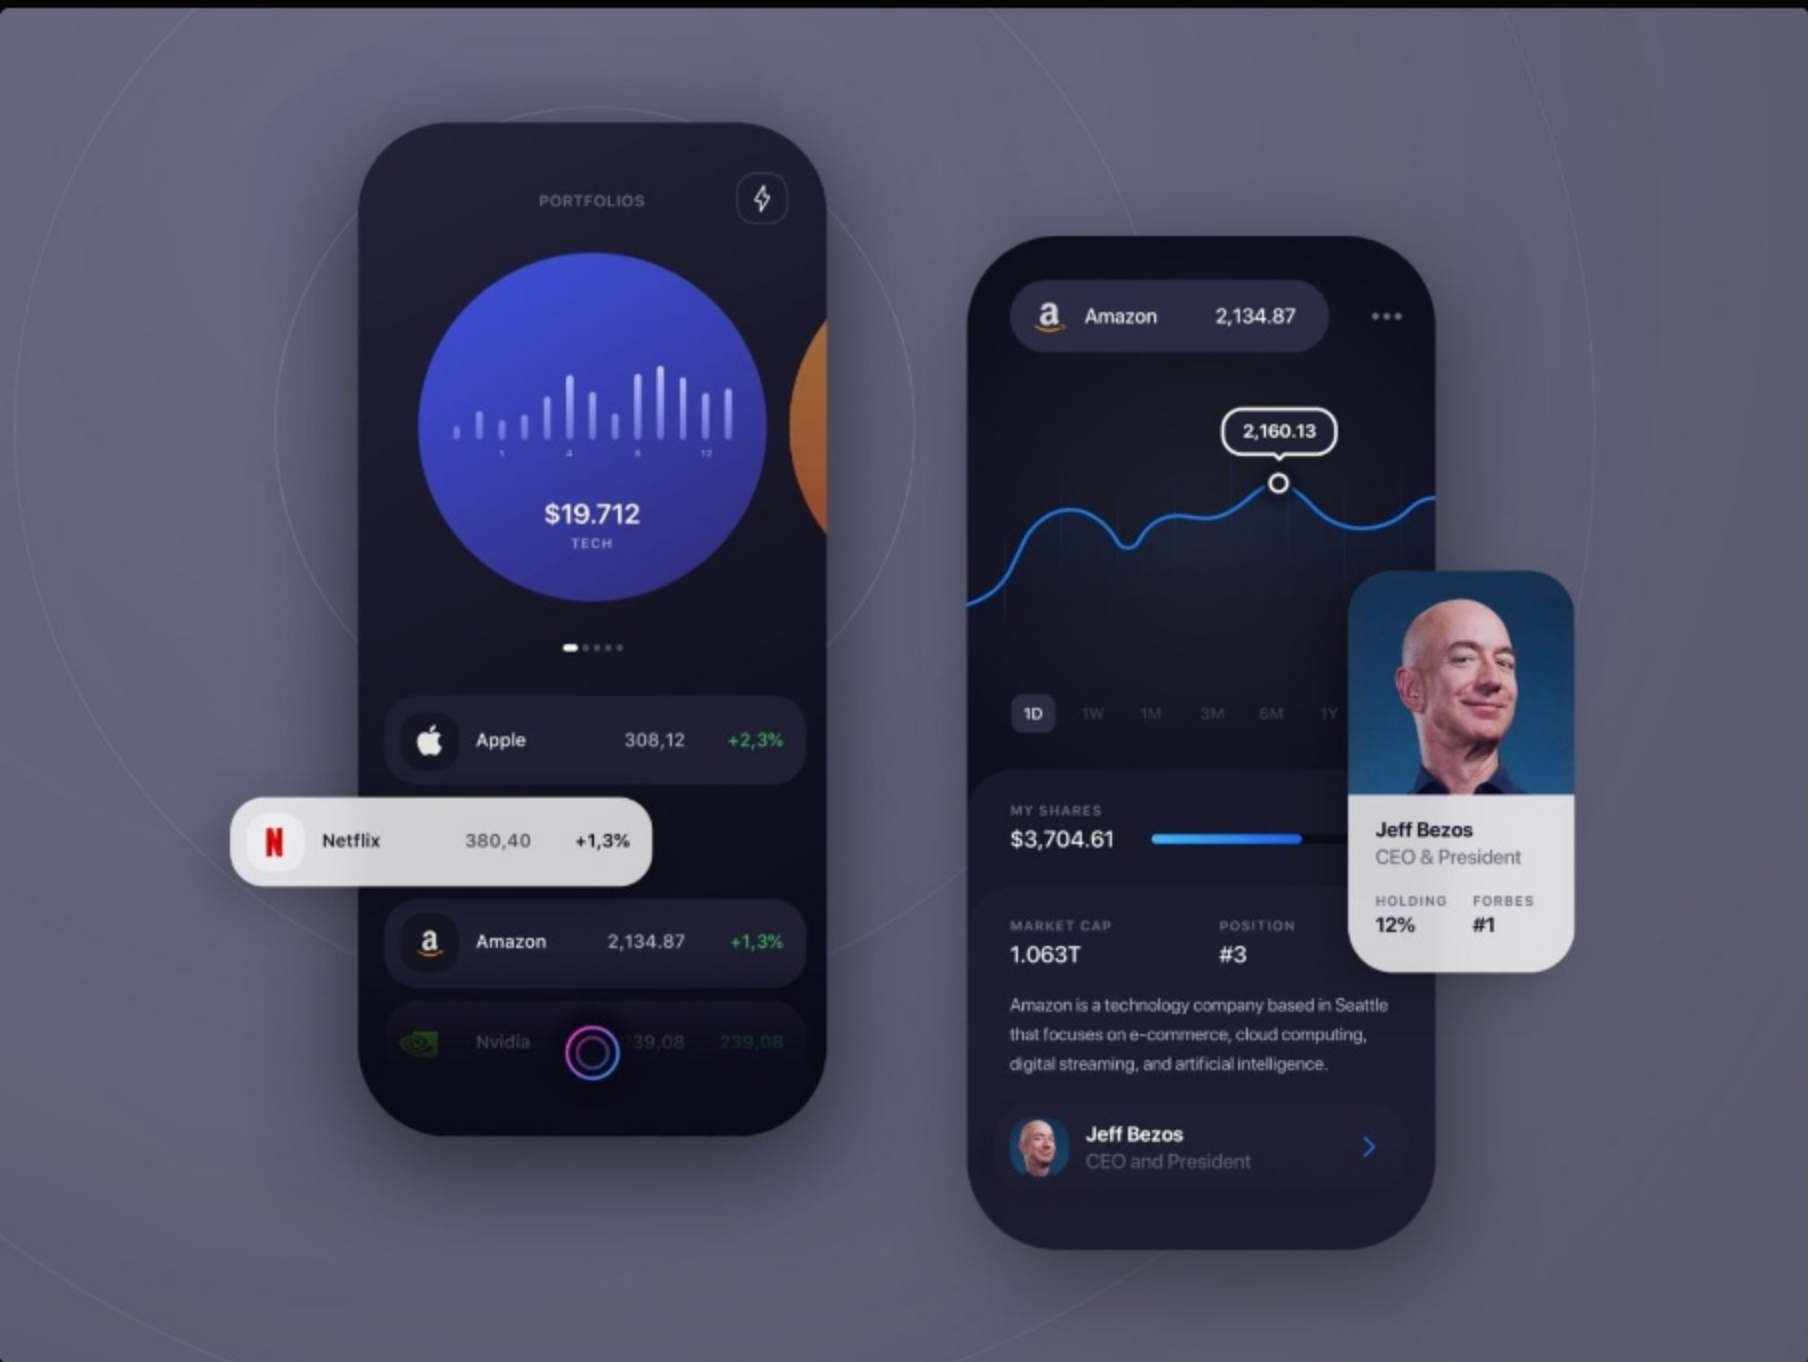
PORTFOLIOS

1 4 8 12

$19.712
TECH

Apple 308,12 +2,3%

Netflix 380,40 +1,3%

Amazon 2,134.87 +1,3%

Nvidia 39,08 239,08

Amazon 2,134.87

2,160.13

1D 1W 1M 3M 6M 1Y

MY SHARES
$3,704.61

MARKET CAP
1.063T

POSITION
#3

Amazon is a technology company based in Seattle that focuses on e-commerce, cloud computing, digital streaming, and artificial intelligence.

Jeff Bezos
CEO and President

Jeff Bezos
CEO & President

HOLDING
12%

FORBES
#1